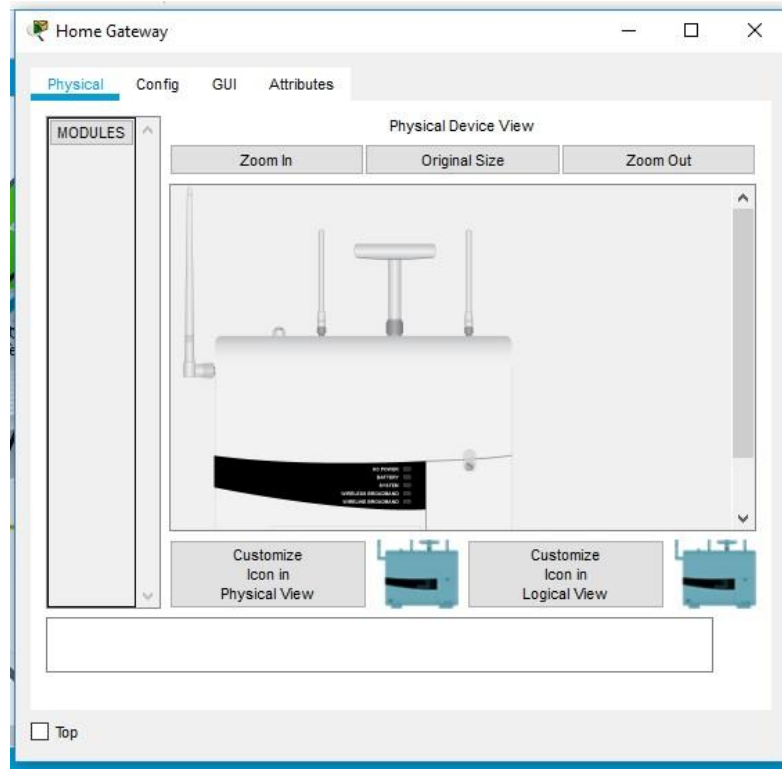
Home Gateway

Physical Config GUI Attributes

MODULES

Physical Device View

Zoom In Original Size Zoom Out

AC POWER
BATTERY
SYSTEM
WIRELESS BROADBAND
WIRELESS BROADBAND

Customize Icon in Physical View

Customize Icon in Logical View

Top